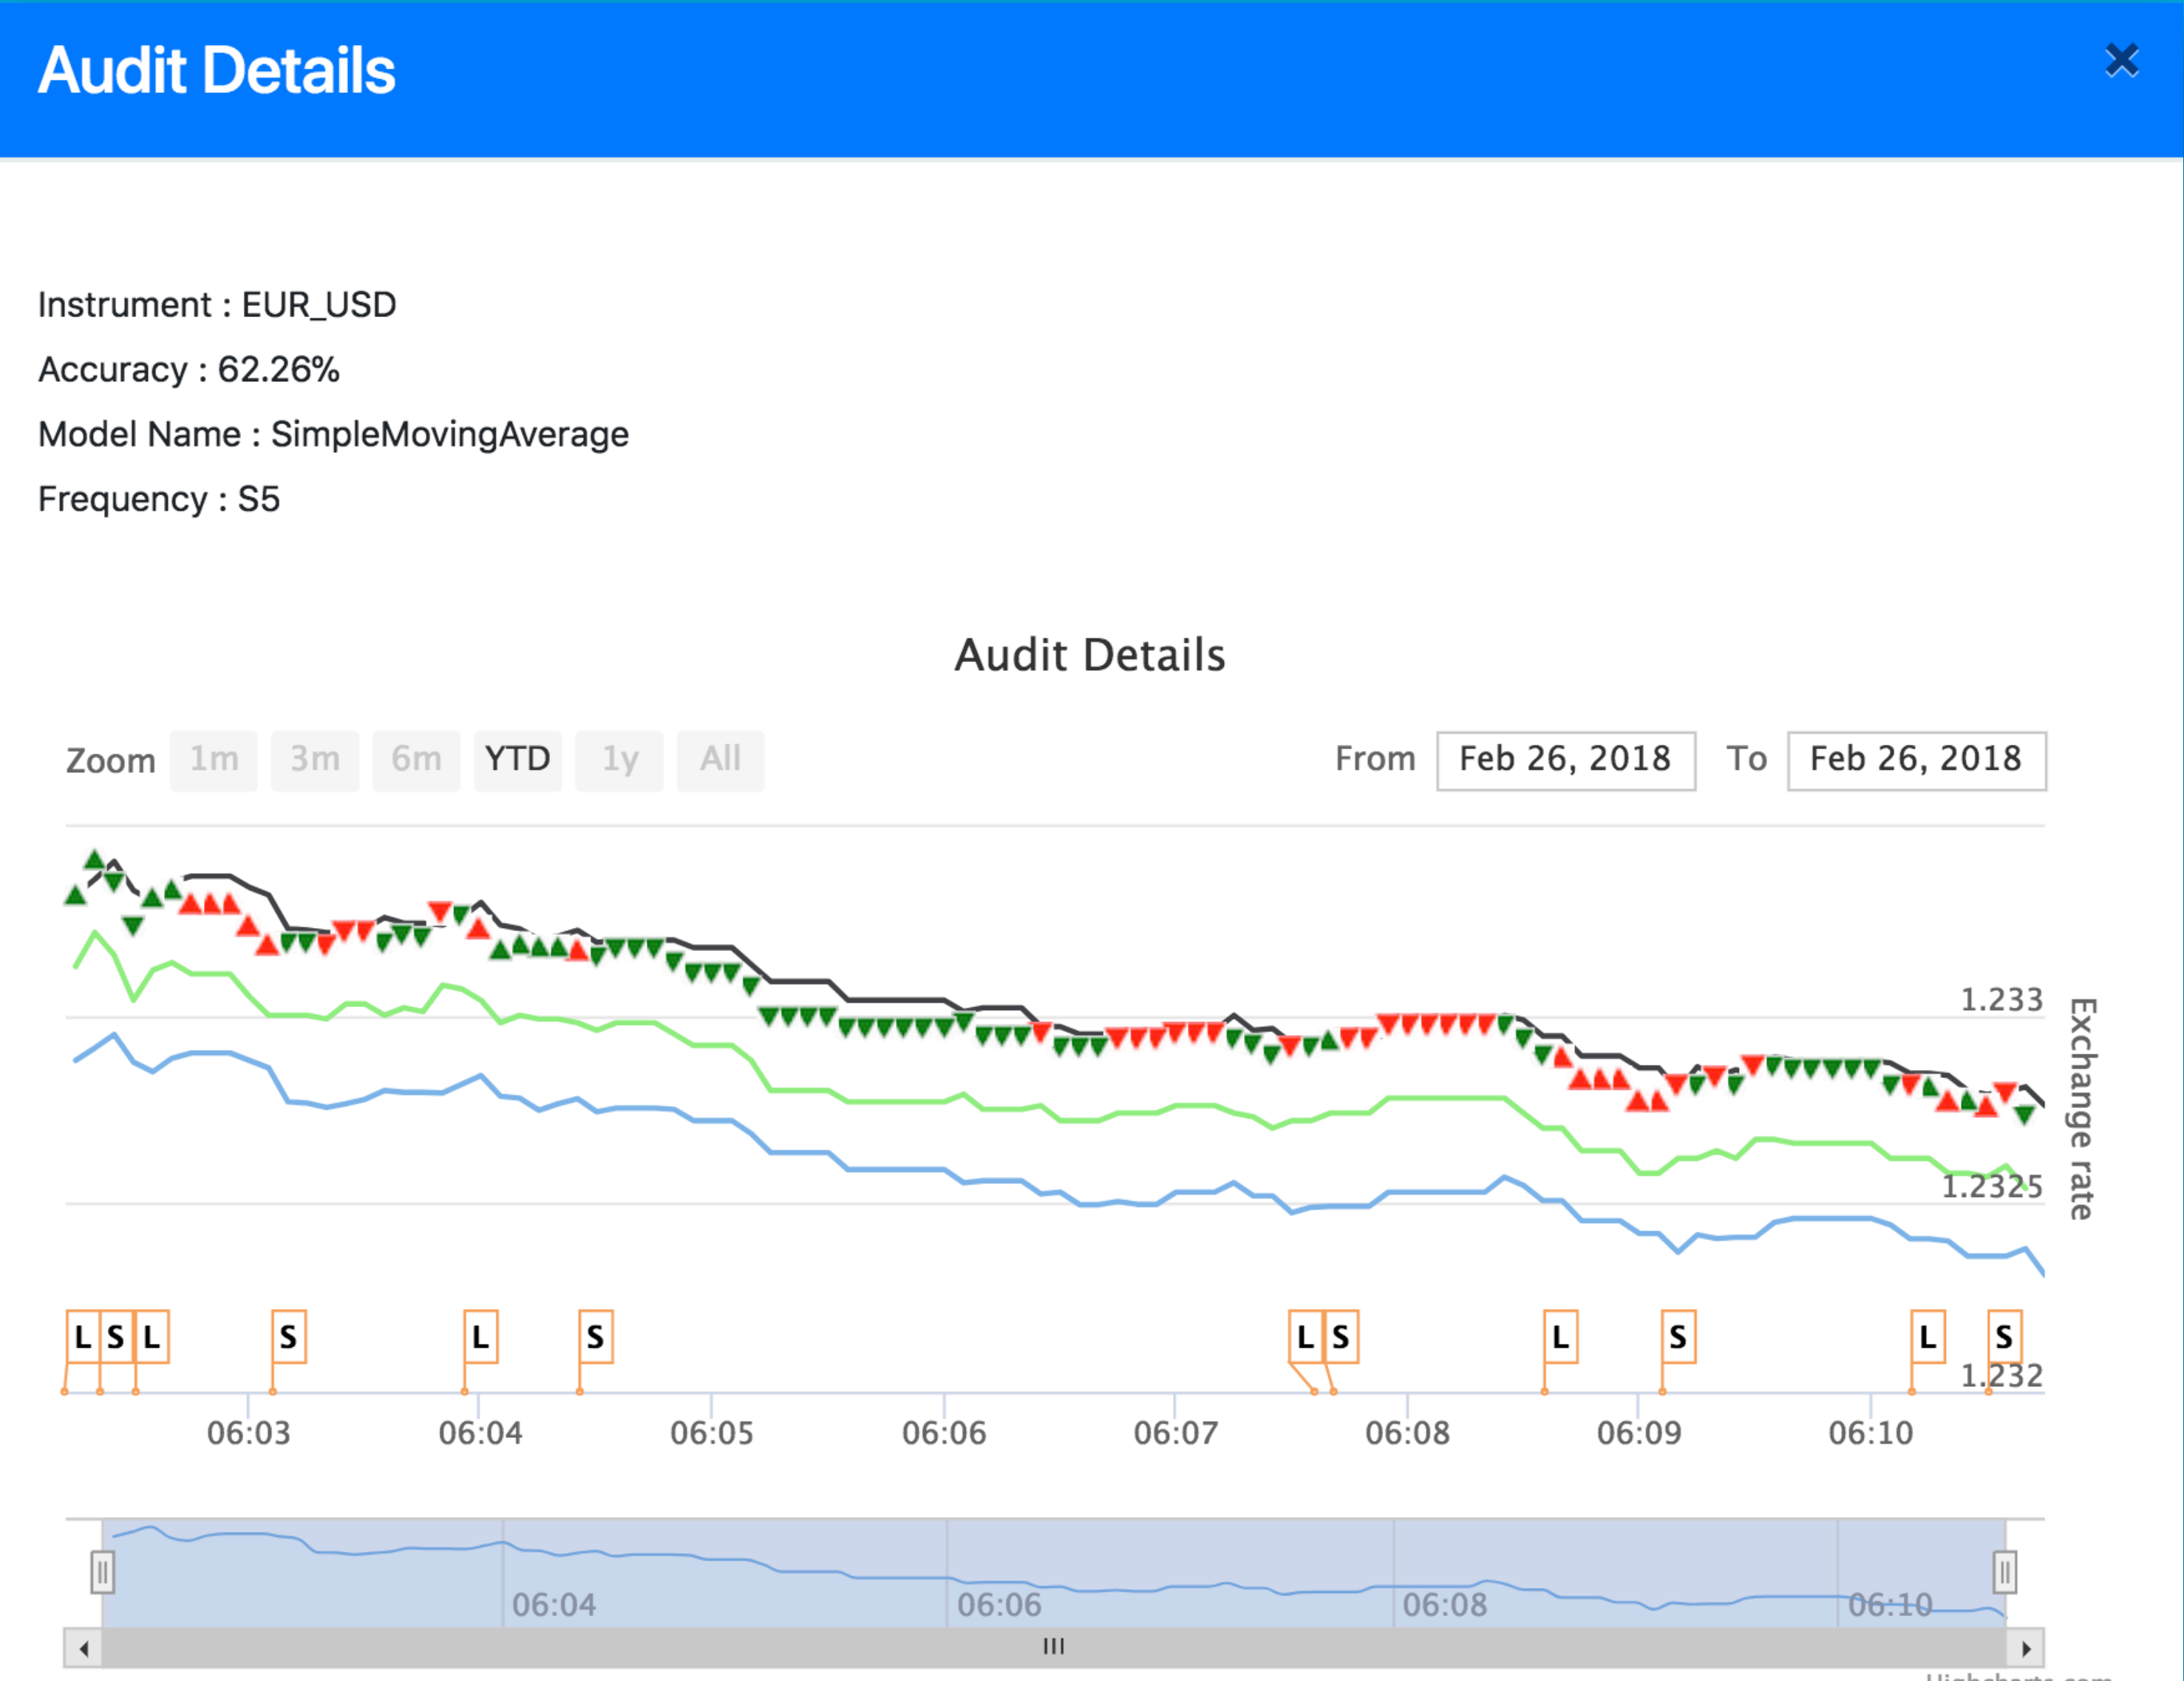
Audit Details

×

Instrument : EUR_USD

Accuracy : 62.26%

Model Name : SimpleMovingAverage

Frequency : S5

Audit Details

Zoom 1m 3m 6m YTD 1y All

From Feb 26, 2018 To Feb 26, 2018

1.233

1.2325

1.232

Exchange rate

L S L S L S L S L S L S

06:03 06:04 06:05 06:06 06:07 06:08 06:09 06:10

06:04 06:06 06:08 06:10

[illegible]